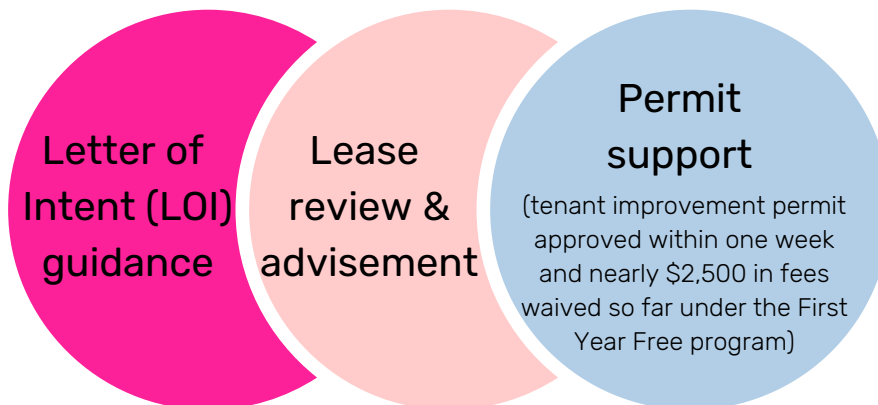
Letter of Intent (LOI) guidance

Lease review & advisement

Permit support

(tenant improvement permit approved within one week and nearly $2,500 in fees waived so far under the First Year Free program)